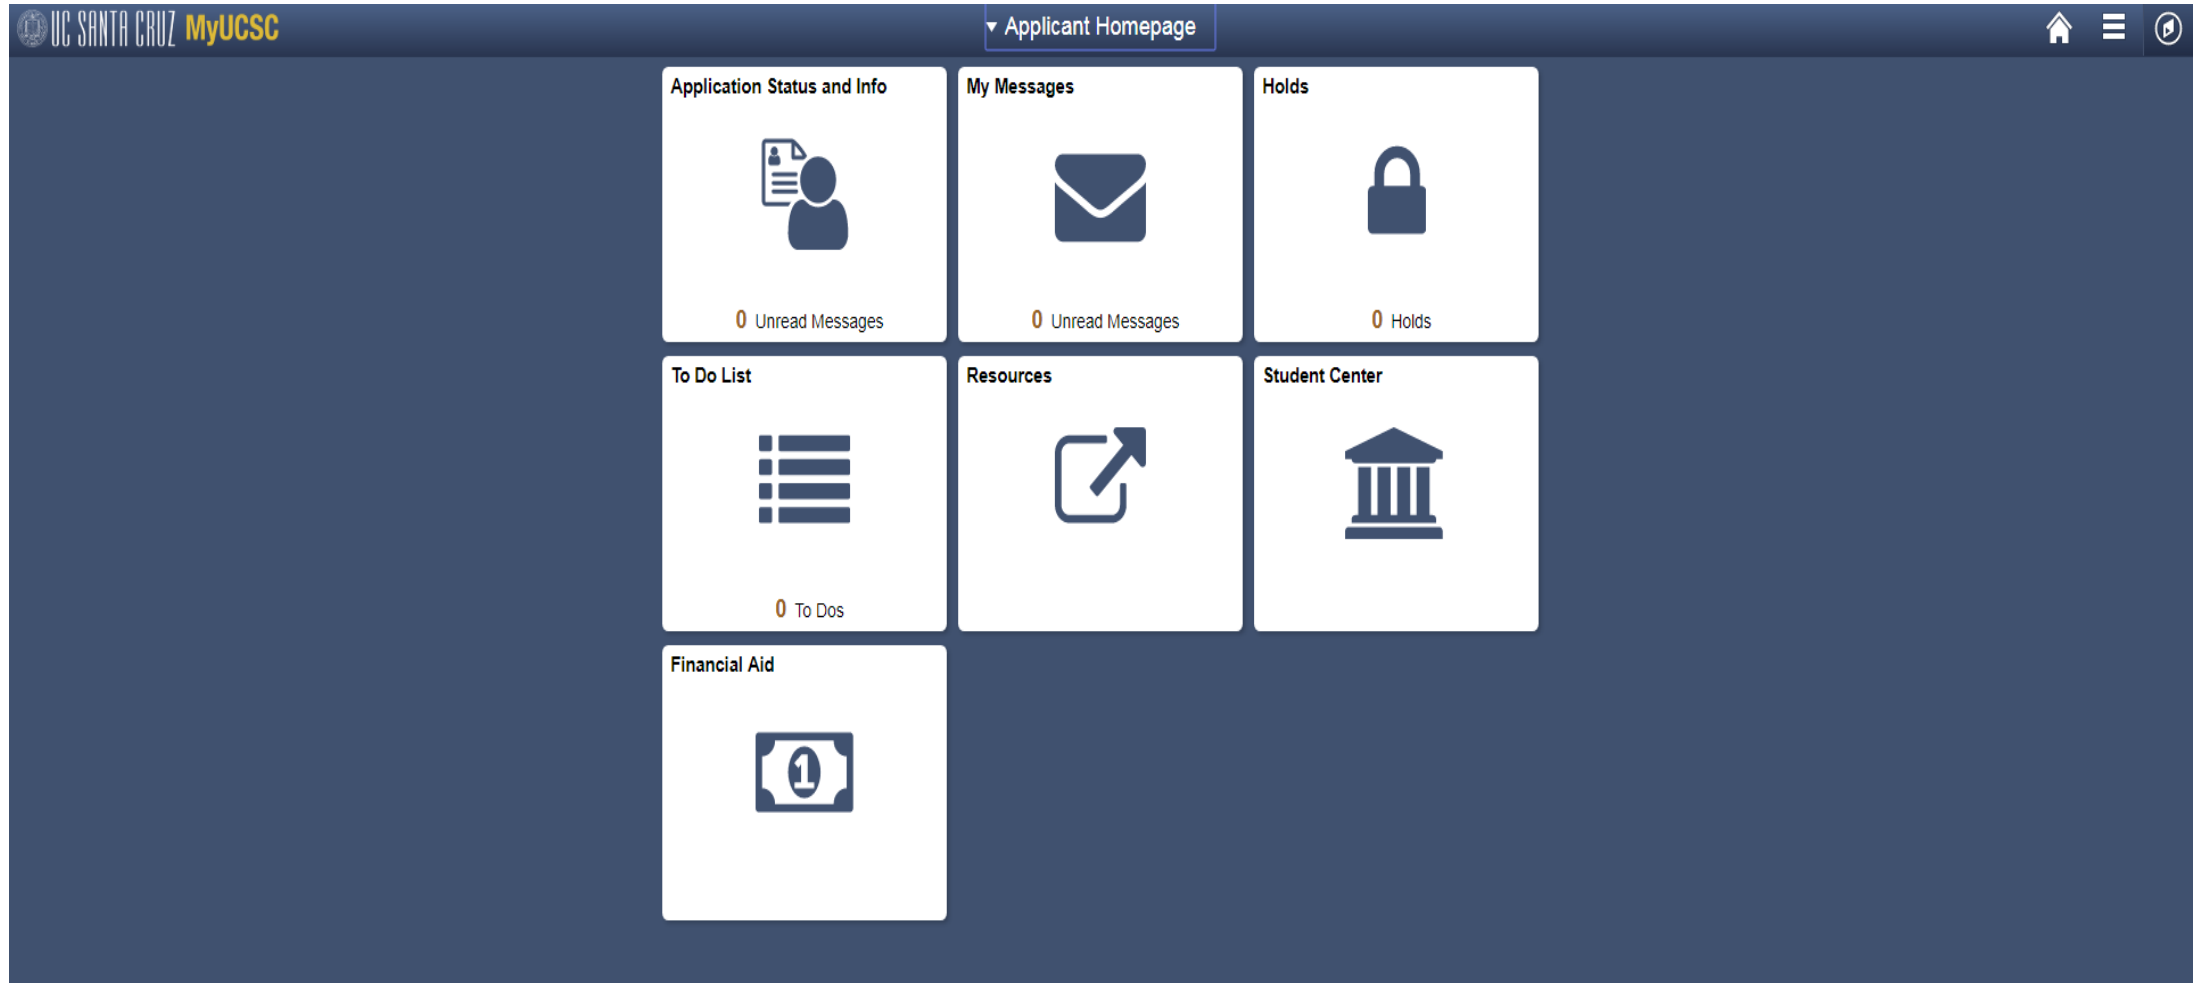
UC SANTA CRUZ MyUCSC

▾ Applicant Homepage

Application Status and Info

0 Unread Messages

My Messages

0 Unread Messages

Holds

0 Holds

To Do List

0 To Dos

Resources

Student Center

Financial Aid